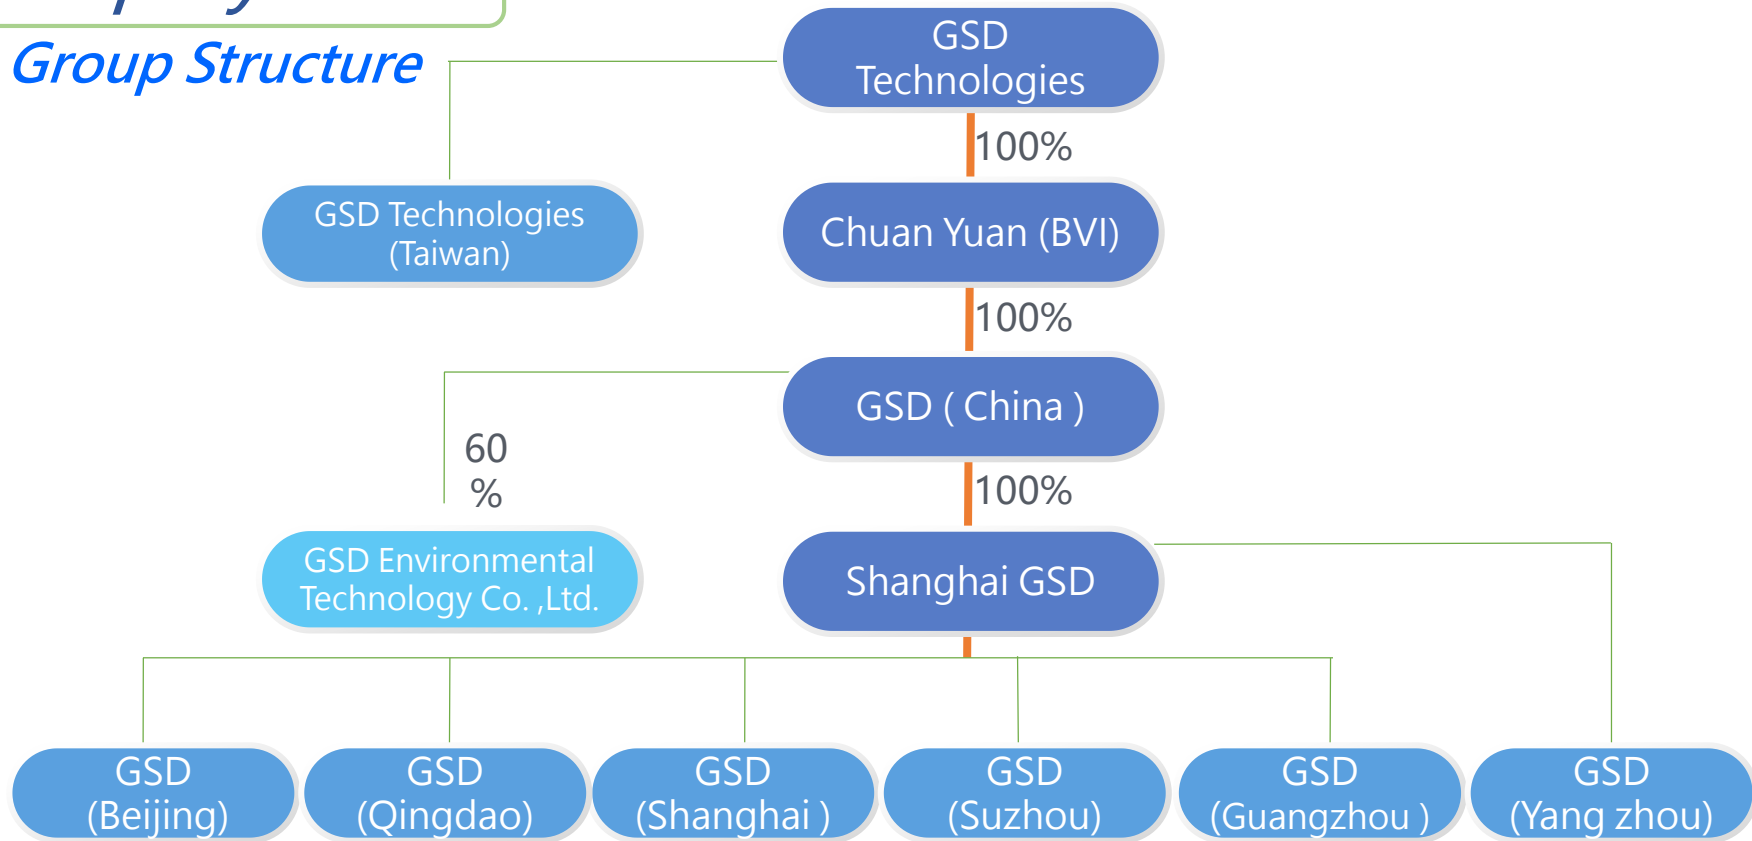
Group Structure

GSD Technologies

100%

GSD Technologies (Taiwan)

Chuan Yuan (BVI)

100%

GSD ( China )

60 %

100%

GSD Environmental Technology Co. ,Ltd.

Shanghai GSD

GSD (Beijing)

GSD (Qingdao)

GSD (Shanghai )

GSD (Suzhou)

GSD (Guangzhou )

GSD (Yang zhou)